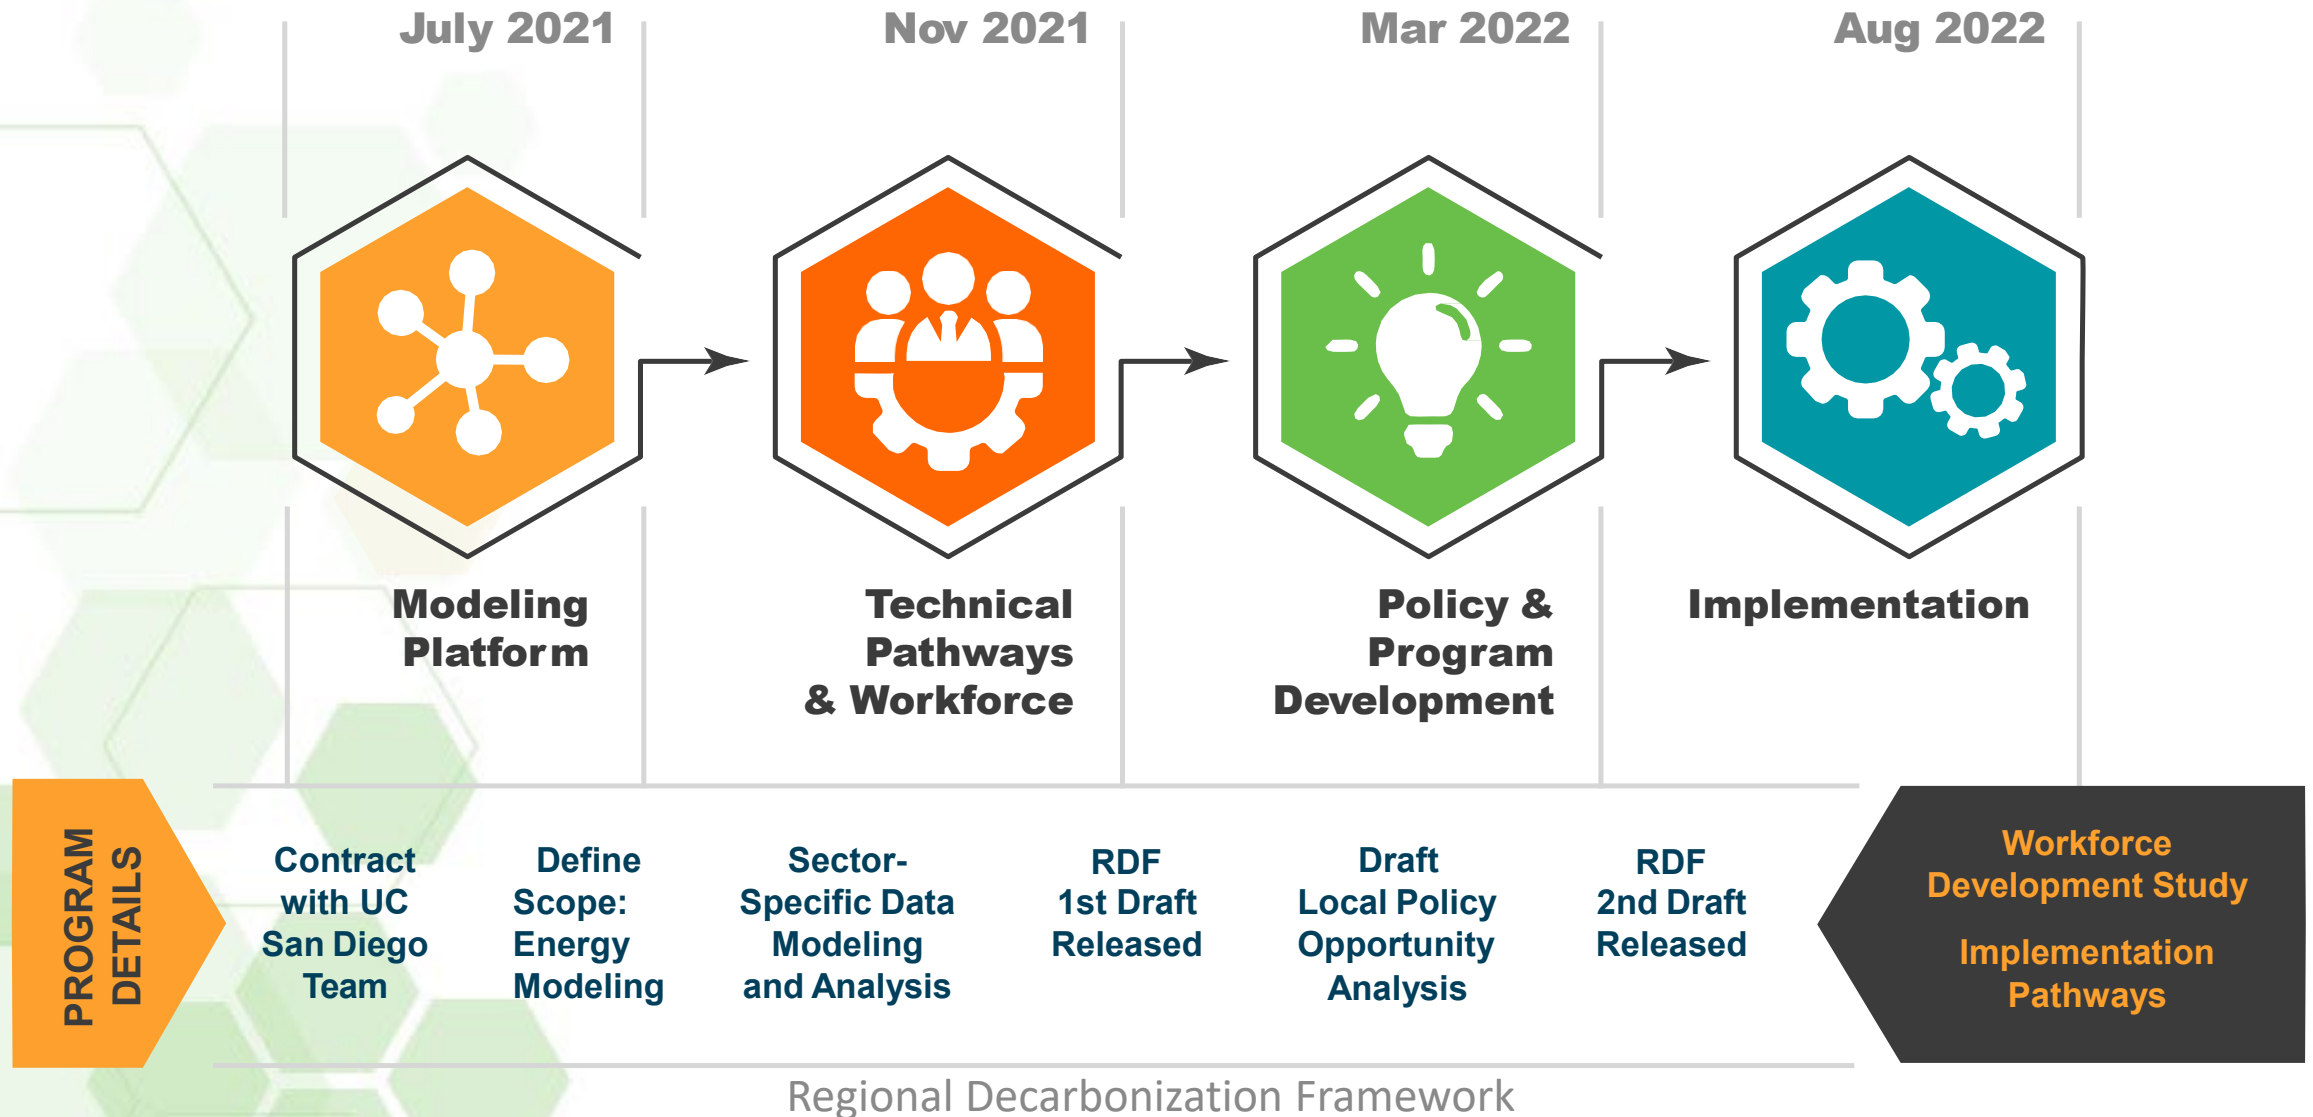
July 2021

Nov 2021

Mar 2022

Aug 2022

Modeling Platform

Technical Pathways & Workforce

Policy & Program Development

Implementation

PROGRAM DETAILS

Contract with UC San Diego Team

Define Scope: Energy Modeling

Sector-Specific Data Modeling and Analysis

RDF 1st Draft Released

Draft Local Policy Opportunity Analysis

RDF 2nd Draft Released

Workforce Development Study

Implementation Pathways

Regional Decarbonization Framework